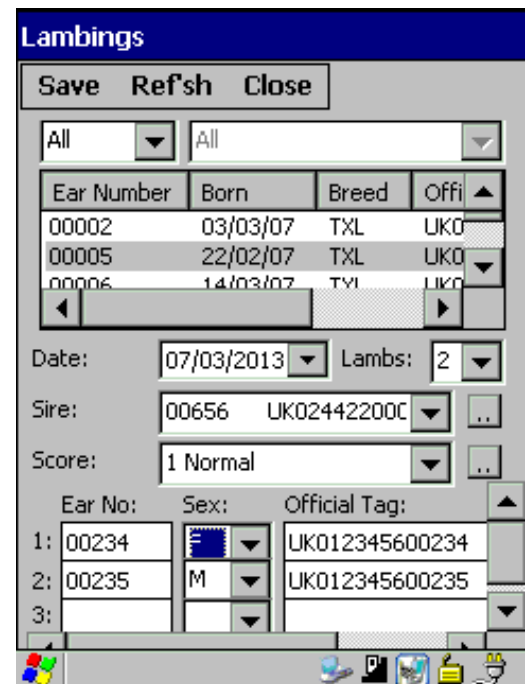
Lambings

Save Ref'sh Close

All
All

| Ear Number | Born | Breed | Offi |
|---|---|---|---|
| 00002 | 03/03/07 | TXL | UK0 |
| 00005 | 22/02/07 | TXL | UK0 |
| 00006 | 14/03/07 | TXL | UK0 |

Date: 07/03/2013 Lambs: 2

Sire: 00656 UK02442200C ...

Score: 1 Normal ...

Ear No: Sex: Official Tag:
1: 00234 F UK012345600234
2: 00235 M UK012345600235
3: